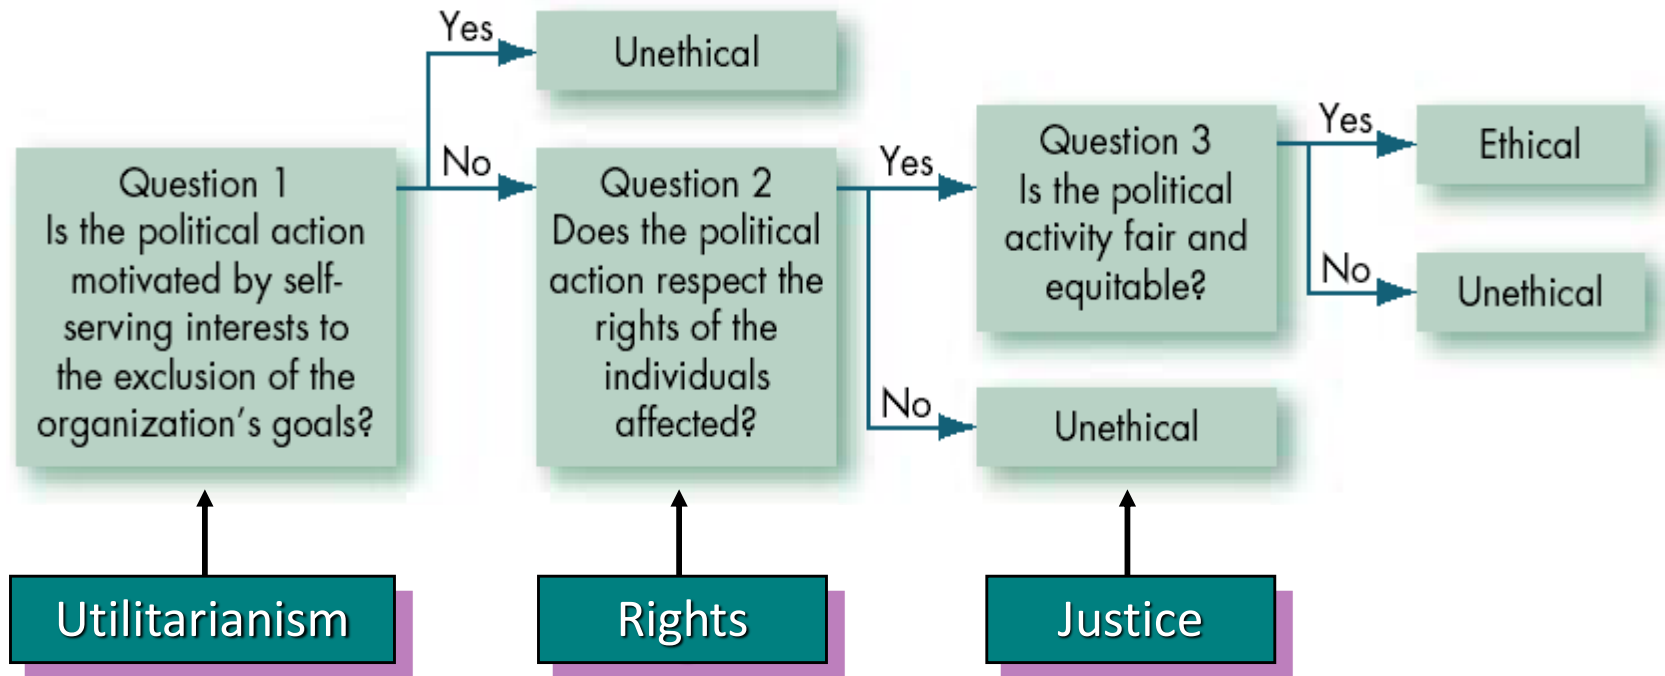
Question 1
Is the political action motivated by self-serving interests to the exclusion of the organization's goals?

Yes

Unethical

No

Question 2
Does the political action respect the rights of the individuals affected?

Yes

Question 3
Is the political activity fair and equitable?

Yes

Ethical

No

Unethical

No

Unethical

Utilitarianism

Rights

Justice